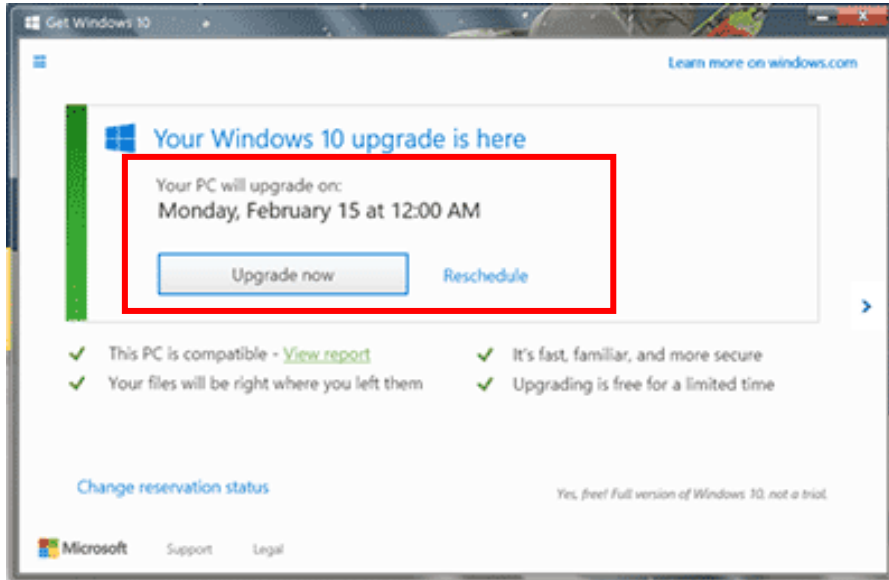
Get Windows 10

Learn more on windows.com

Your Windows 10 upgrade is here

Your PC will upgrade on:
Monday, February 15 at 12:00 AM

Upgrade now

Reschedule

This PC is compatible - View report

Your files will be right where you left them

It's fast, familiar, and more secure

Upgrading is free for a limited time

Change reservation status

Yes, free! Full version of Windows 10, not a trial.

Microsoft

Support

Legal